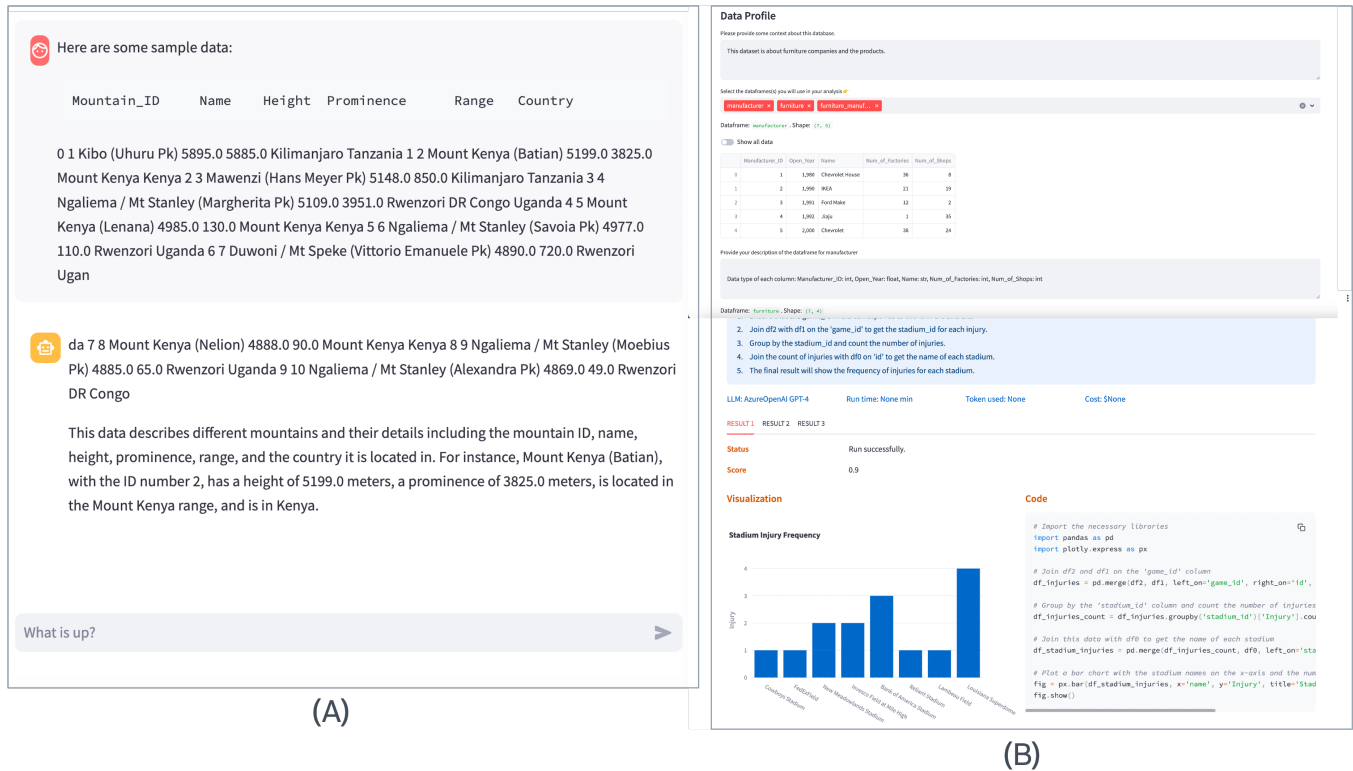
Here are some sample data:

Mountain_ID Name Height Prominence Range Country

0 1 Kibo (Uhuru Pk) 5895.0 5885.0 Kilimanjaro Tanzania 1 2 Mount Kenya (Batian) 5199.0 3825.0 Mount Kenya Kenya 2 3 Mawenzi (Hans Meyer Pk) 5148.0 850.0 Kilimanjaro Tanzania 3 4 Ngaliema / Mt Stanley (Margherita Pk) 5109.0 3951.0 Rwenzori DR Congo Uganda 4 5 Mount Kenya (Lenana) 4985.0 130.0 Mount Kenya Kenya 5 6 Ngaliema / Mt Stanley (Savoia Pk) 4977.0 110.0 Rwenzori Uganda 6 7 Duwoni / Mt Speke (Vittorio Emanuele Pk) 4890.0 720.0 Rwenzori Ugan

da 7 8 Mount Kenya (Nelion) 4888.0 90.0 Mount Kenya Kenya 8 9 Ngaliema / Mt Stanley (Moebius Pk) 4885.0 65.0 Rwenzori Uganda 9 10 Ngaliema / Mt Stanley (Alexandra Pk) 4869.0 49.0 Rwenzori DR Congo

This data describes different mountains and their details including the mountain ID, name, height, prominence, range, and the country it is located in. For instance, Mount Kenya (Batian), with the ID number 2, has a height of 5199.0 meters, a prominence of 3825.0 meters, is located in the Mount Kenya range, and is in Kenya.

What is up?

(A)

Data Profile

Please provide some context about this database.

This dataset is about furniture companies and the products.

Select the dataframe(s) you will use in your analysis 👉

manufacturer × furniture × furniture_manuf... ×

Dataframe: manufacturer . Shape: (7, 5)

Show all data

| | Manufacturer_ID | Open_Year | Name | Num_of_Factories | Num_of_Shops |
|---|---|---|---|---|---|
| 0 | 1 | 1,980 | Chevrolet House | 36 | 8 |
| 1 | 2 | 1,990 | IKEA | 21 | 19 |
| 2 | 3 | 1,991 | Ford Make | 12 | 2 |
| 3 | 4 | 1,992 | Jiaju | 1 | 35 |
| 4 | 5 | 2,000 | Chevrolet | 38 | 24 |

Provide your description of the dataframe for manufacturer

Data type of each column: Manufacturer_ID: int, Open_Year: float, Name: str, Num_of_Factories: int, Num_of_Shops: int

Dataframe: furniture . Shape: (3, 4)

2. Join df2 with df1 on the 'game_id' to get the stadium_id for each injury.
3. Group by the stadium_id and count the number of injuries.
4. Join the count of injuries with df0 on 'id' to get the name of each stadium.
5. The final result will show the frequency of injuries for each stadium.

LLM: AzureOpenAI GPT-4 Run time: None min Token used: None Cost: $None

RESULT 1 RESULT 2 RESULT 3

Status Run successfully.

Score 0.9

Visualization

Stadium Injury Frequency

Injury

0 1 2 3 4

Cowboys Stadium FedExField New Meadowlands Stadium Invesco Field at Mile High Bank of America Stadium Reliant Stadium Lambeau Field Louisiana Superdome

Code

# Import the necessary libraries
import pandas as pd
import plotly.express as px

# Join df2 and df1 on the 'game_id' column
df_injuries = pd.merge(df2, df1, left_on='game_id', right_on='id',

# Group by the 'stadium_id' column and count the number of injuries
df_injuries_count = df_injuries.groupby('stadium_id')['Injury'].cou

# Join this data with df0 to get the name of each stadium
df_stadium_injuries = pd.merge(df_injuries_count, df0, left_on='sta

# Plot a bar chart with the stadium names on the x-axis and the num
fig = px.bar(df_stadium_injuries, x='name', y='Injury', title='Stad
fig.show()

(B)